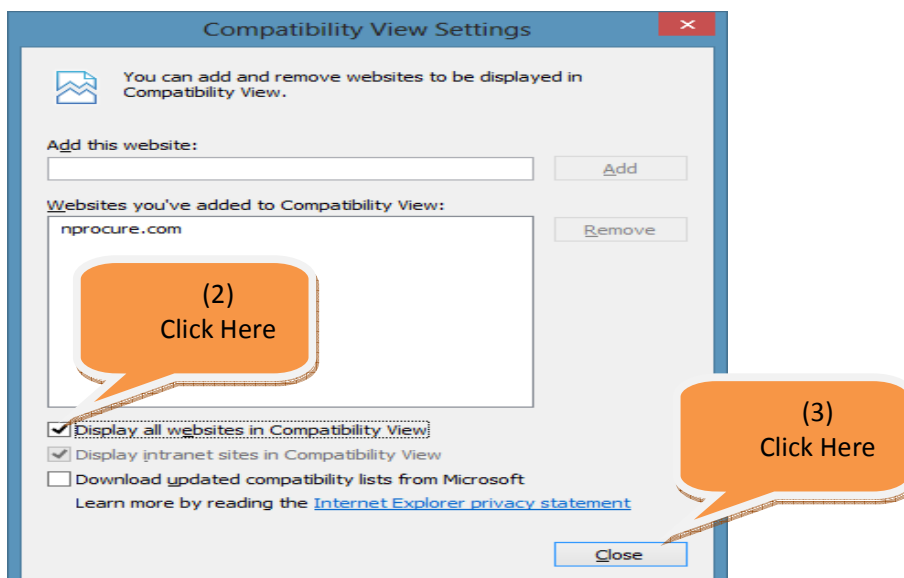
Compatibility View Settings

You can add and remove websites to be displayed in Compatibility View.

Add this website:

Add

Websites you've added to Compatibility View:

nprocure.com

Remove

(2)
Click Here

Display all websites in Compatibility View

Display intranet sites in Compatibility View

Download updated compatibility lists from Microsoft

Learn more by reading the Internet Explorer privacy statement

(3)
Click Here

Close